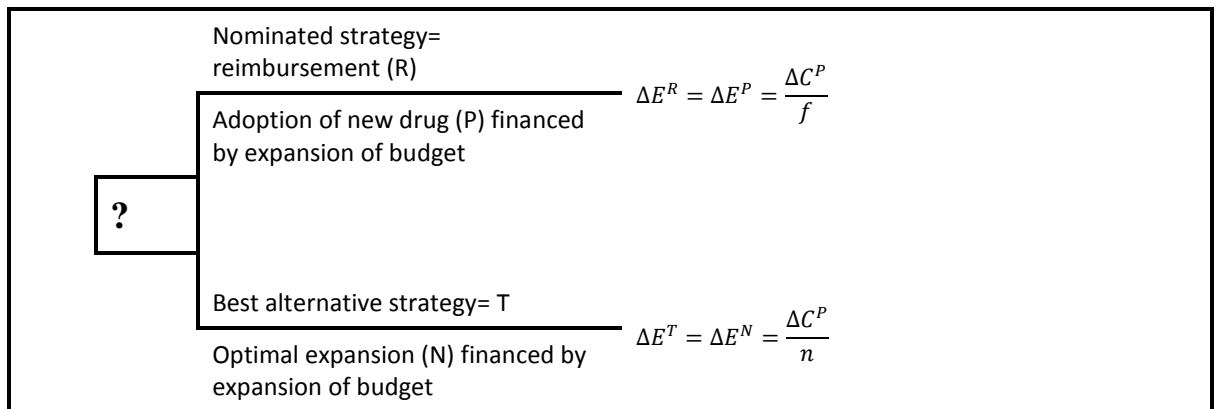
Nominated strategy= reimbursement (R)

Adoption of new drug (P) financed by expansion of budget

$\Delta E^R = \Delta E^P = \frac{\Delta C^P}{f}$

?

Best alternative strategy= T

Optimal expansion (N) financed by expansion of budget

$\Delta E^T = \Delta E^N = \frac{\Delta C^P}{n}$